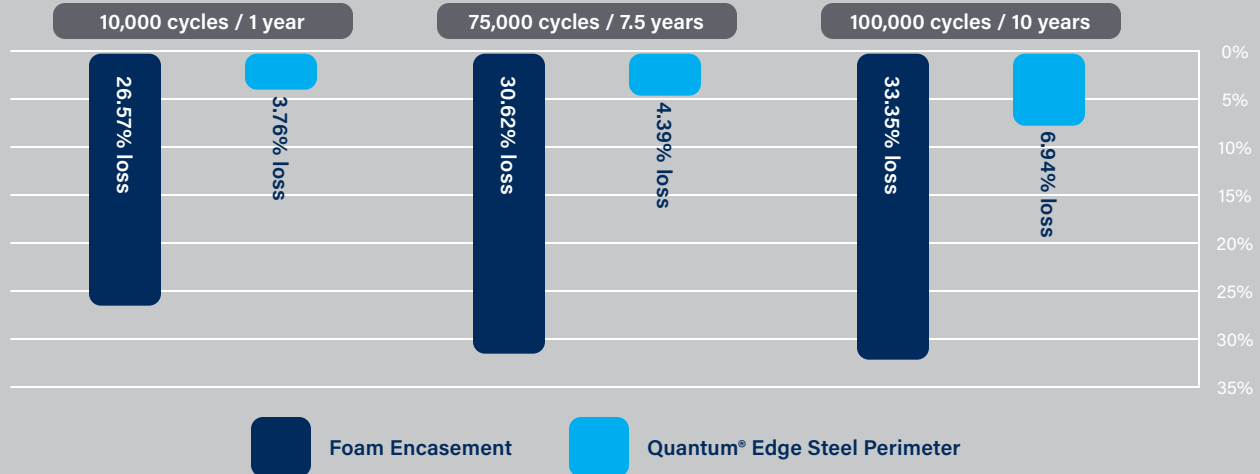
10,000 cycles / 1 year

75,000 cycles / 7.5 years

100,000 cycles / 10 years

0%
5%
10%
15%
20%
25%
30%
35%

26.57% loss

3.76% loss

30.62% loss

4.39% loss

33.35% loss

6.94% loss

Foam Encasement

Quantum® Edge Steel Perimeter